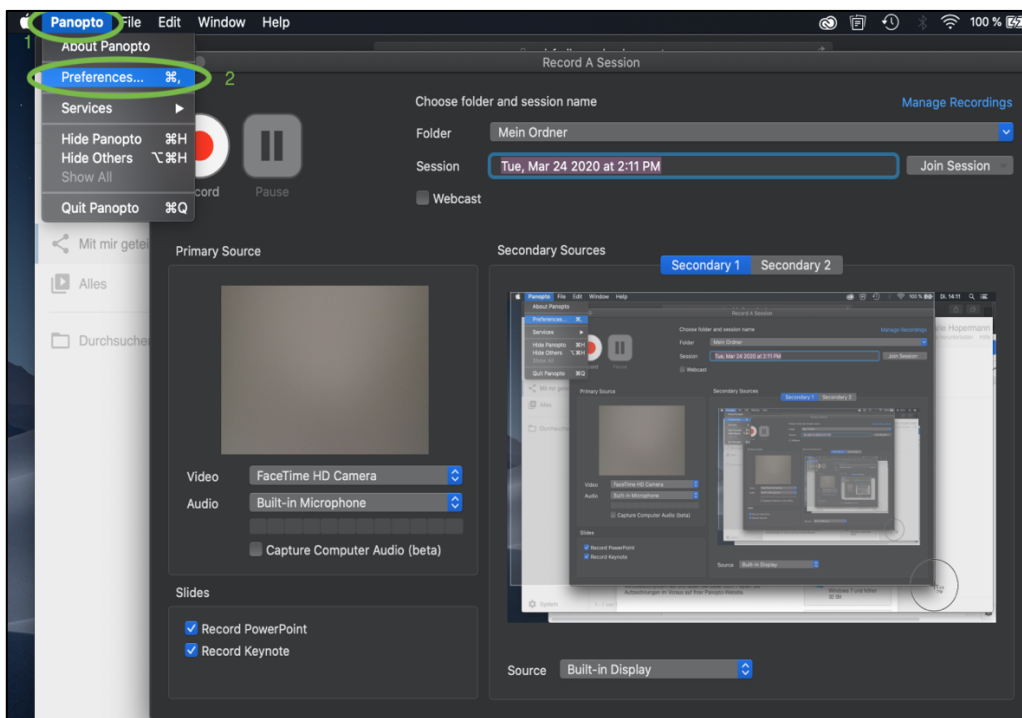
Panopto File Edit Window Help

100 %

1

About Panopto

Preferences... ⌘,

2

Services

Hide Panopto ⌘H
Hide Others ⌥⌘H
Show All

Quit Panopto ⌘Q

Record A Session

Choose folder and session name

Manage Recordings

Folder Mein Ordner

Session Tue, Mar 24 2020 at 2:11 PM

Join Session

Webcast

cord

Pause

Mit mir getei

Alles

Durchsuche

Primary Source

Video FaceTime HD Camera

Audio Built-in Microphone

Capture Computer Audio (beta)

Slides

Record PowerPoint

Record Keynote

Secondary Sources

Secondary 1 Secondary 2

Source Built-in Display